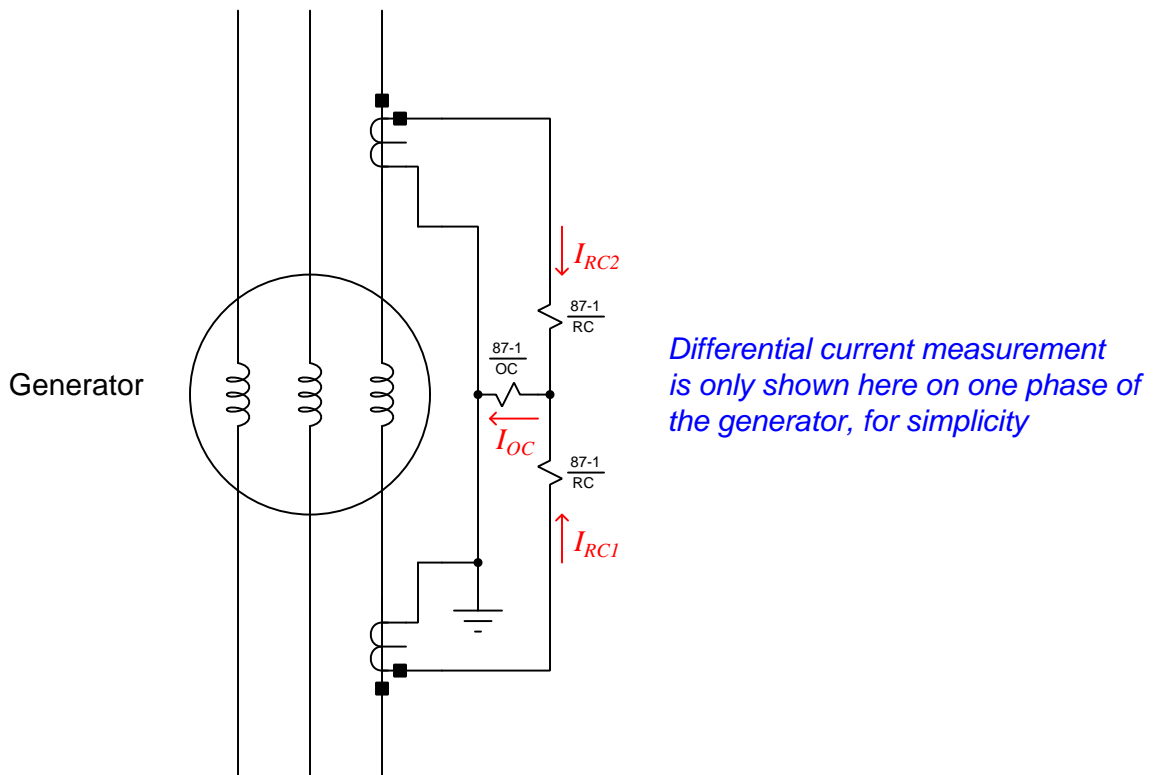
Generator

$I_{RC2}$

$\frac{87\text{-}1}{RC}$

$\frac{87\text{-}1}{OC}$

$I_{OC}$

$\frac{87\text{-}1}{RC}$

$I_{RC1}$

Differential current measurement is only shown here on one phase of the generator, for simplicity